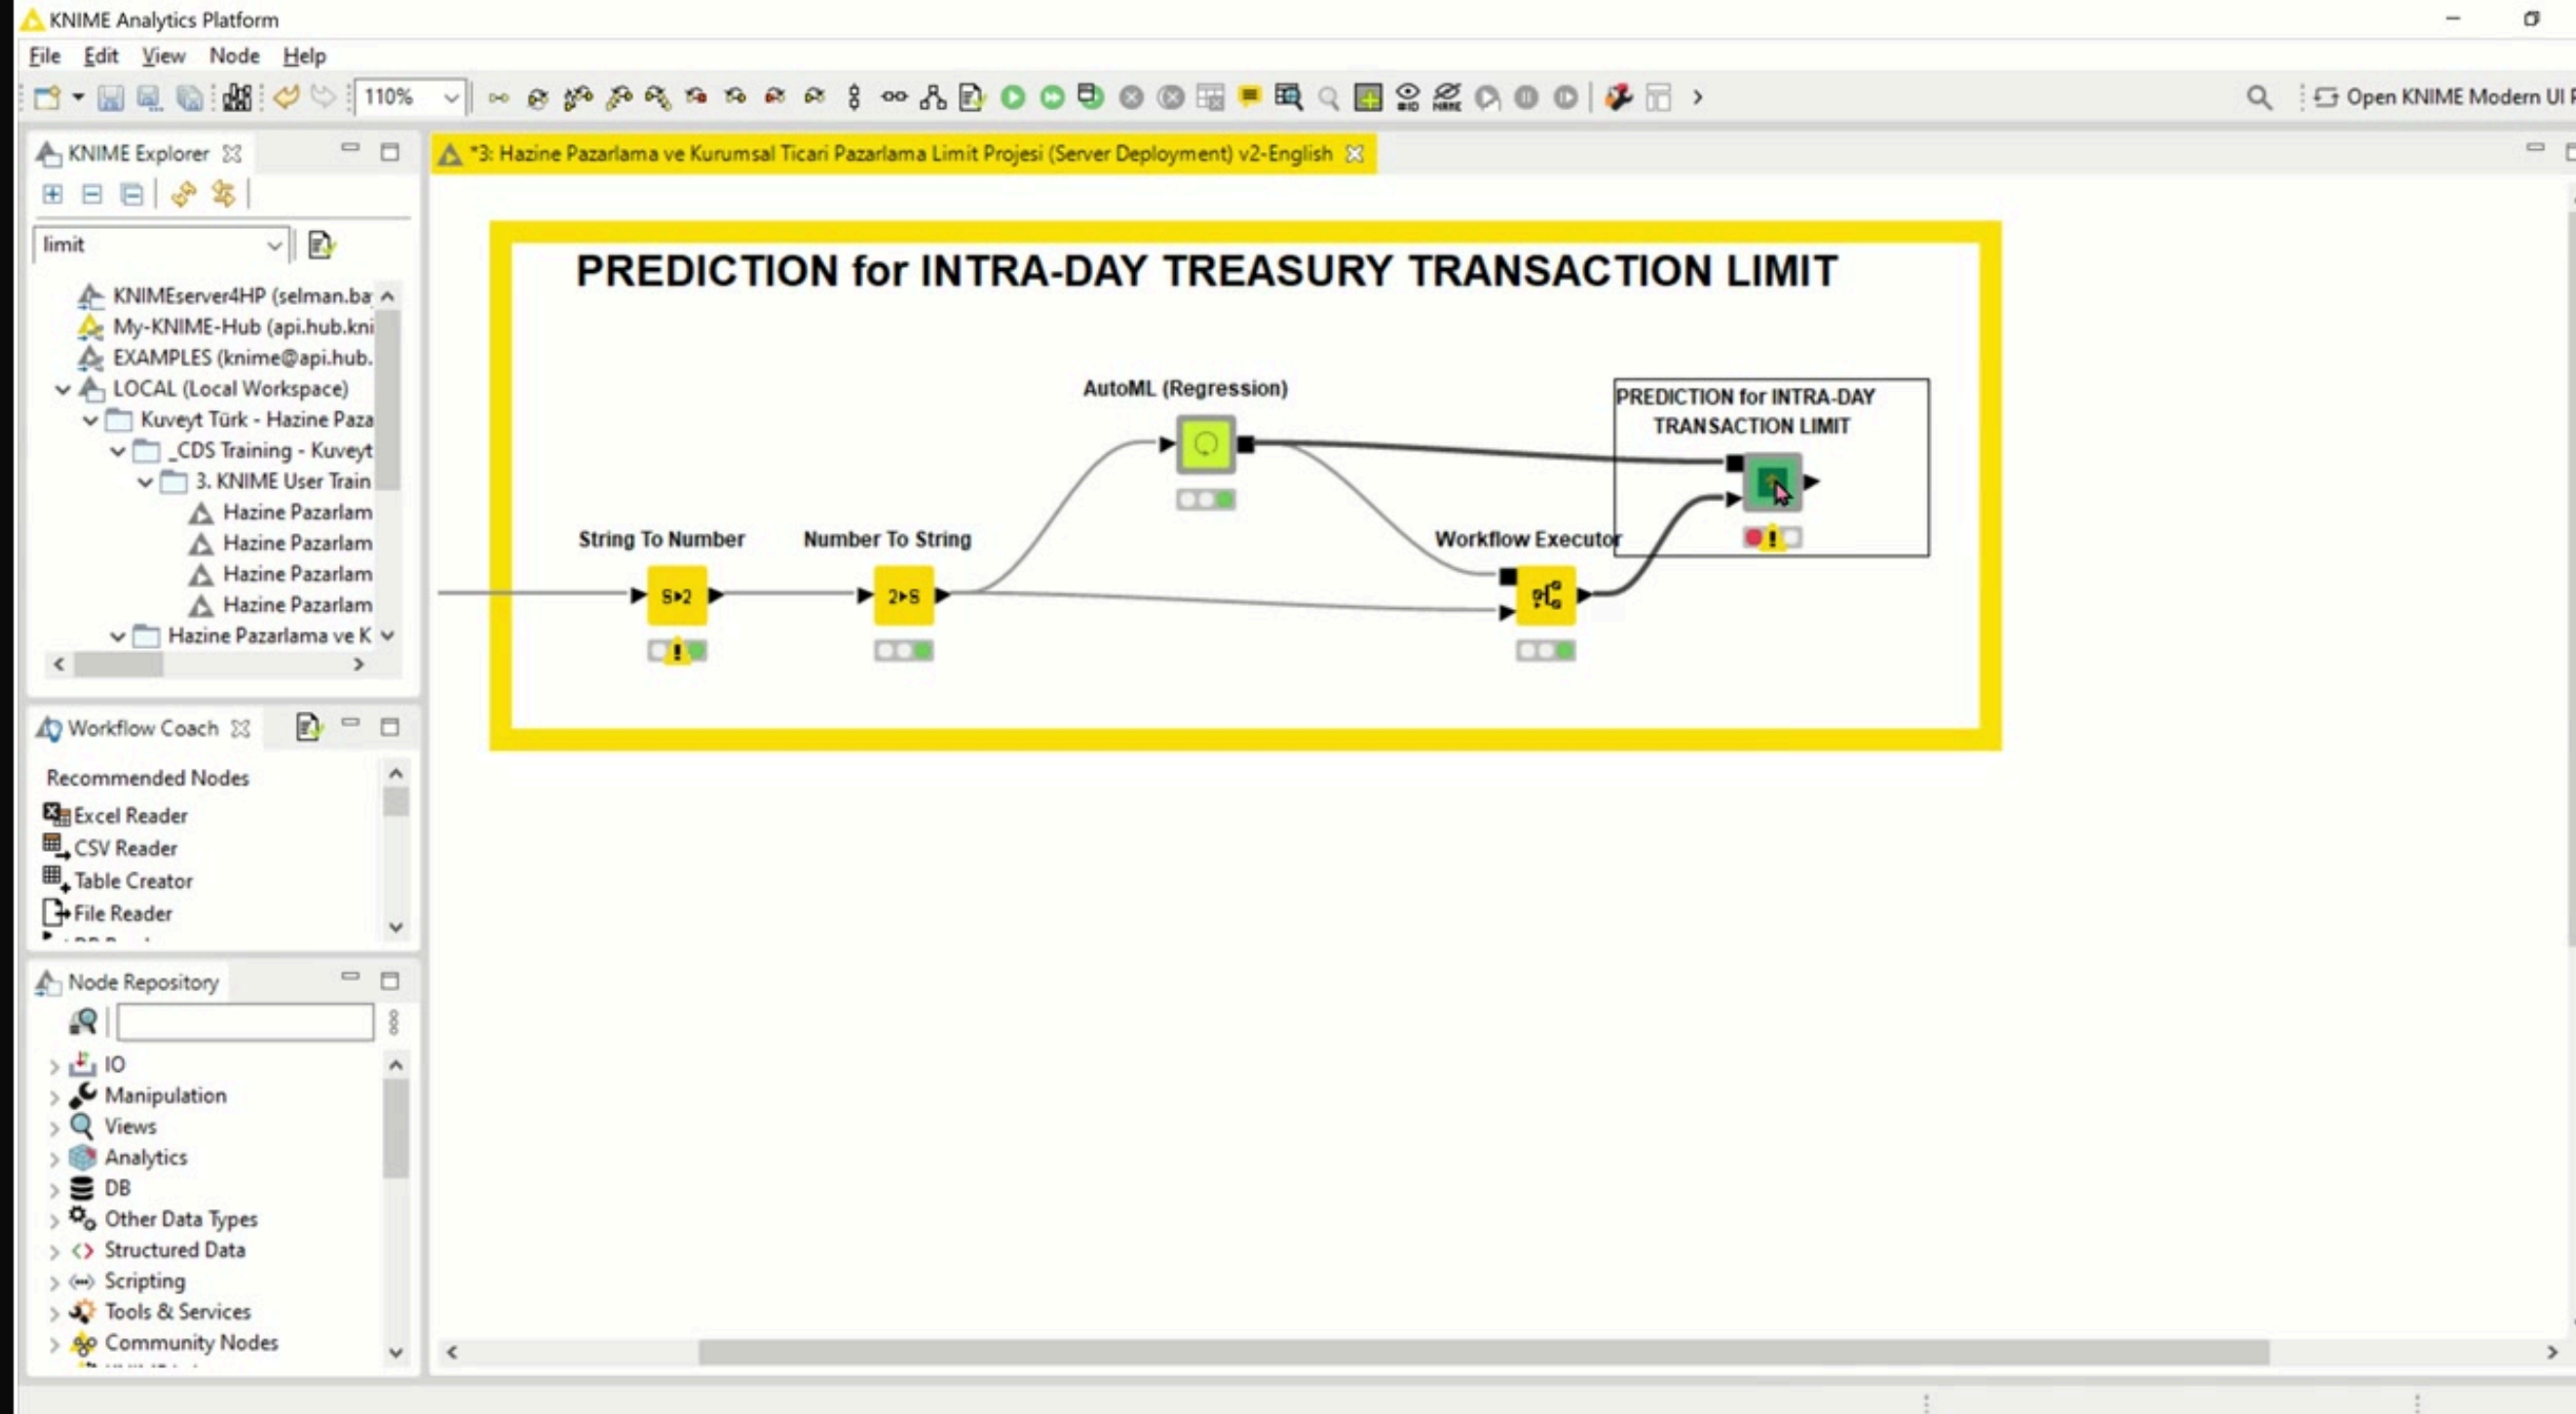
KNIME Analytics Platform

File Edit View Node Help

110%

Open KNIME Modern UI

KNIME Explorer

limit

KNIMEserver4HP (selman.ba
My-KNIME-Hub (api.hub.kni
EXAMPLES (knime@api.hub.
LOCAL (Local Workspace)
Kuveyt Türk - Hazine Paza
_CDS Training - Kuveyt
3. KNIME User Train
Hazine Pazarlam
Hazine Pazarlam
Hazine Pazarlam
Hazine Pazarlam
Hazine Pazarlama ve K

Workflow Coach

Recommended Nodes
Excel Reader
CSV Reader
Table Creator
File Reader

Node Repository

IO
Manipulation
Views
Analytics
DB
Other Data Types
Structured Data
Scripting
Tools & Services
Community Nodes

*3: Hazine Pazarlama ve Kurumsal Ticari Pazarlama Limit Projesi (Server Deployment) v2-English

PREDICTION for INTRA-DAY TREASURY TRANSACTION LIMIT

AutoML (Regression)

PREDICTION for INTRA-DAY TRANSACTION LIMIT

String To Number

Number To String

Workflow Executor

S▸2

2▸S